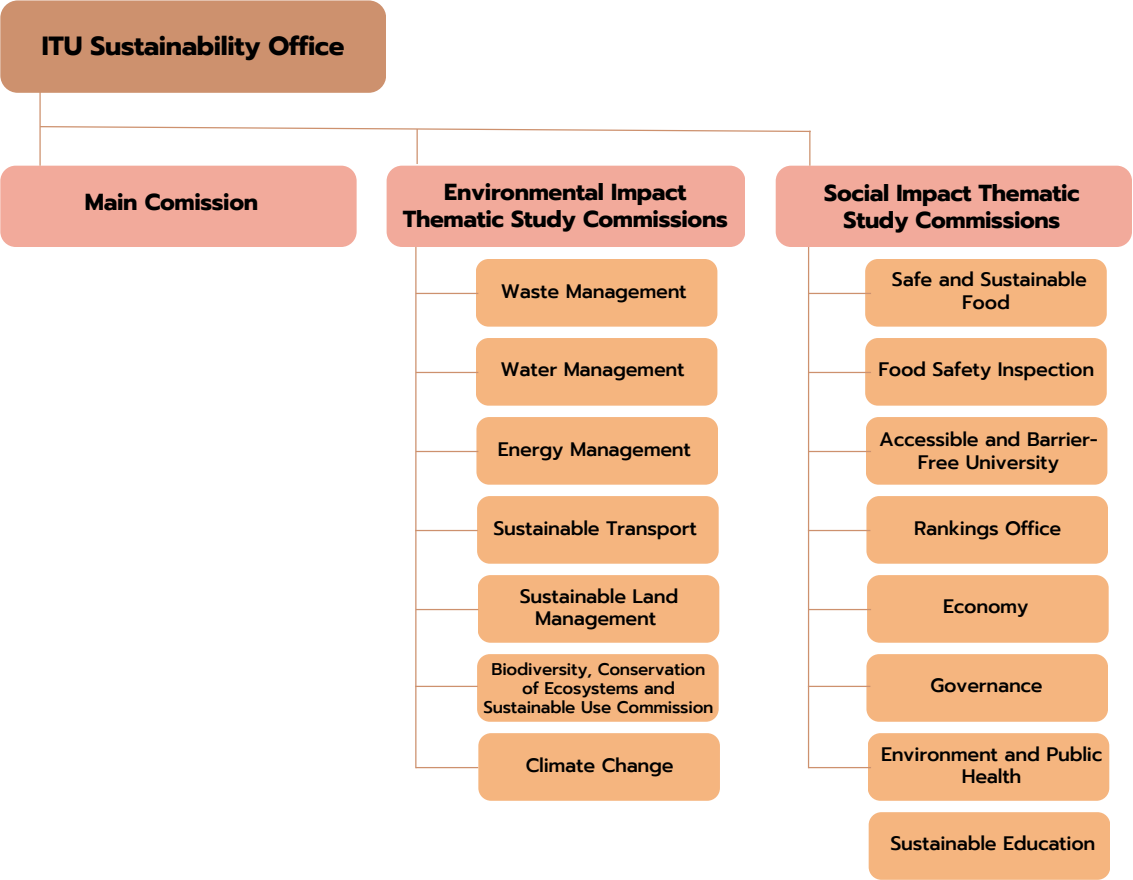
ITU Sustainability Office

Main Comission

Environmental Impact Thematic Study Commissions

Waste Management

Water Management

Energy Management

Sustainable Transport

Sustainable Land Management

Biodiversity, Conservation of Ecosystems and Sustainable Use Commission

Climate Change

Social Impact Thematic Study Commissions

Safe and Sustainable Food

Food Safety Inspection

Accessible and Barrier-Free University

Rankings Office

Economy

Governance

Environment and Public Health

Sustainable Education